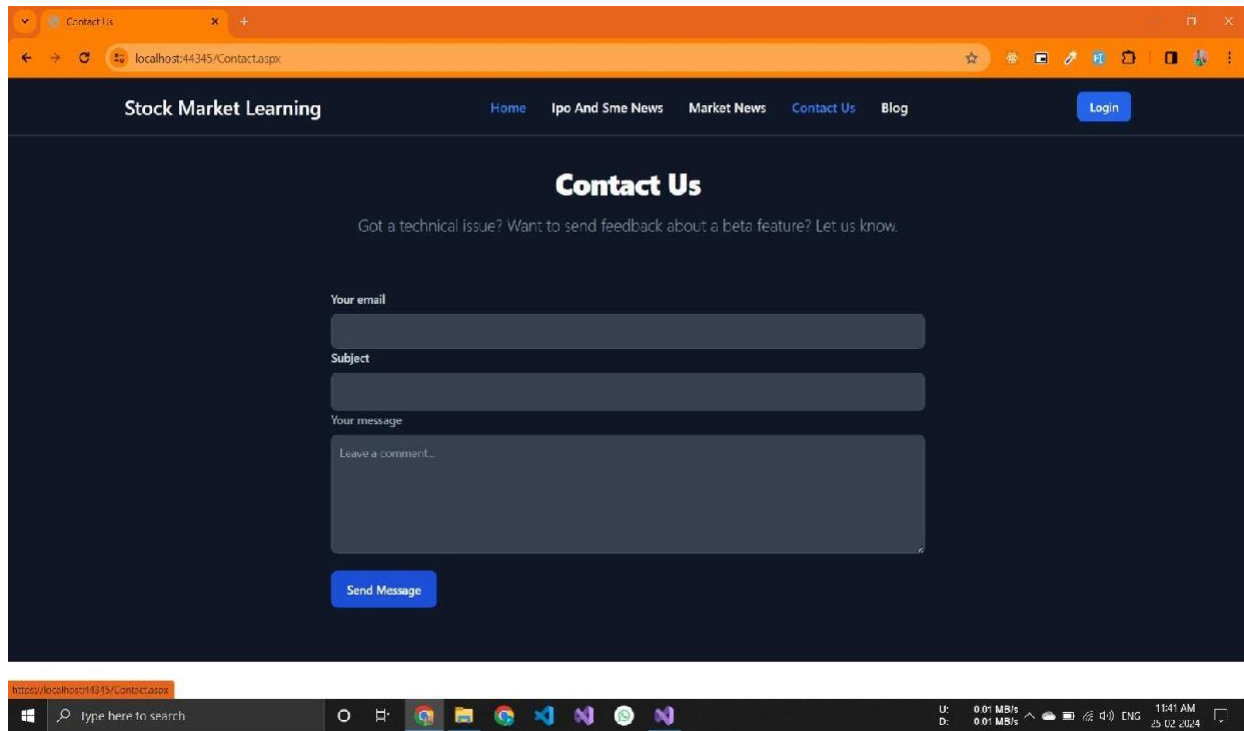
Contact Us

localhost:44345/Contact.aspx

Stock Market Learning

Home Ipo And Sme News Market News Contact Us Blog

Login

Contact Us

Got a technical issue? Want to send feedback about a beta feature? Let us know.

Your email

Subject

Your message

Leave a comment...

Send Message

https://localhost:44345/Contact.aspx

Type here to search

U: 0.01 MB/s
D: 0.01 MB/s

ENG

11:41 AM
25-02-2024